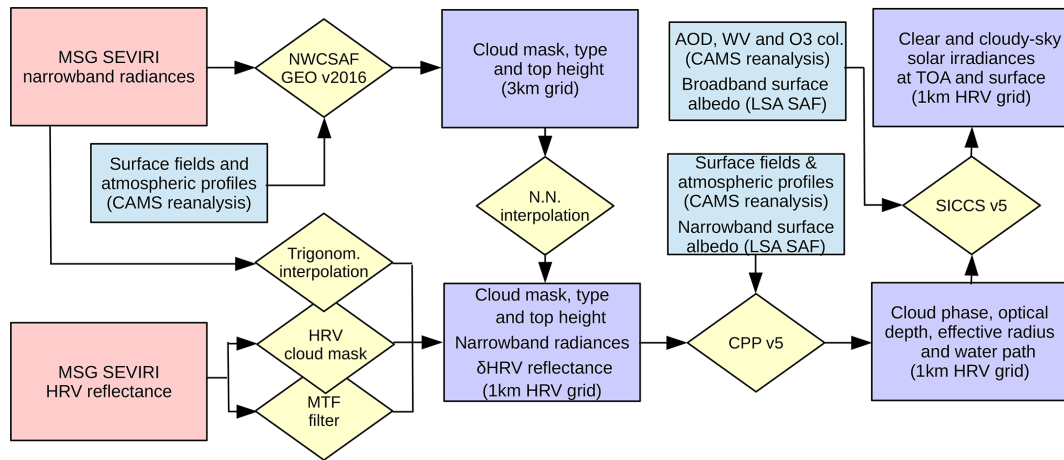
MSG SEVIRI narrowband radiances

NWCSAF GEO v2016

Cloud mask, type and top height (3km grid)

AOD, WV and O3 col. (CAMS reanalysis)
Broadband surface albedo (LSA SAF)

Clear and cloudy-sky solar irradiances at TOA and surface (1km HRV grid)

Surface fields and atmospheric profiles (CAMS reanalysis)

N.N. interpolation

Surface fields & atmospheric profiles (CAMS reanalysis)
Narrowband surface albedo (LSA SAF)

SICCS v5

Trigonom. interpolation

MSG SEVIRI HRV reflectance

HRV cloud mask

MTF filter

Cloud mask, type and top height
Narrowband radiances
δHRV reflectance
(1km HRV grid)

CPP v5

Cloud phase, optical depth, effective radius and water path (1km HRV grid)